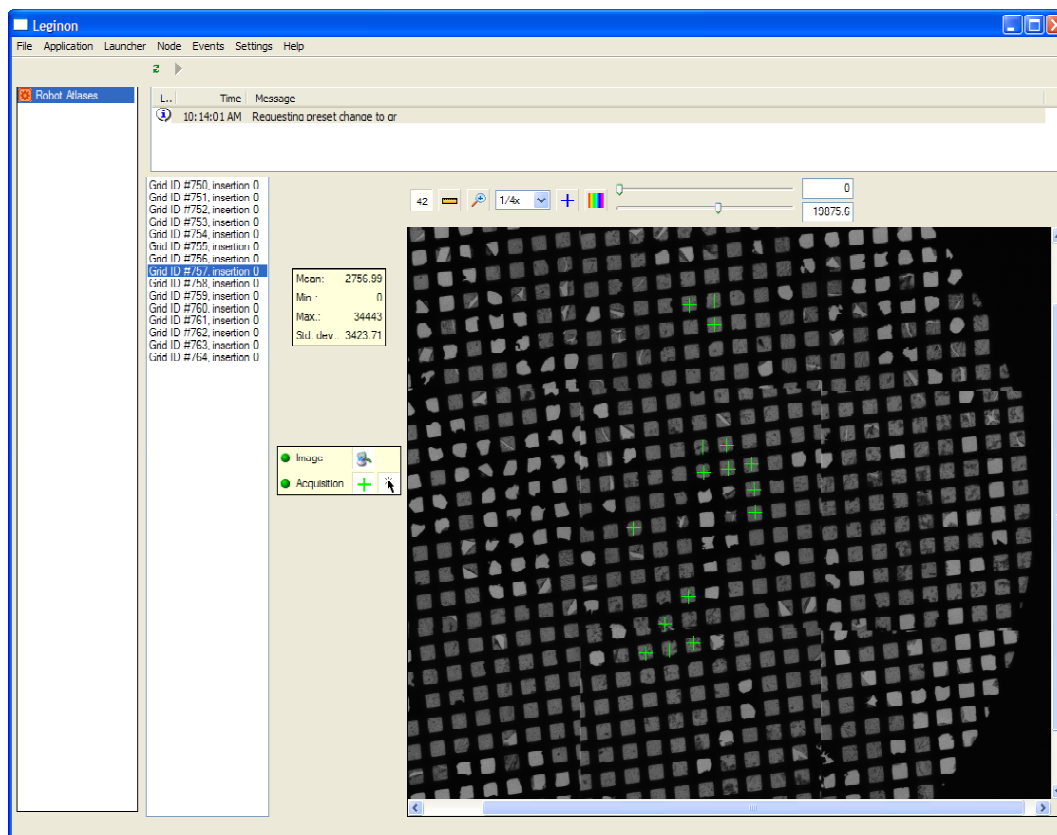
Leginon

File Application Launcher Node Events Settings Help

Robot Atlases

| L... | Time | Message |
|---|---|---|
| | 10:14:01 AM | Requesting preset change to gr |

Grid ID #750, insertion 0
Grid ID #751, insertion 0
Grid ID #752, insertion 0
Grid ID #753, insertion 0
Grid ID #754, insertion 0
Grid ID #755, insertion 0
Grid ID #756, insertion 0
Grid ID #757, insertion 0
Grid ID #758, insertion 0
Grid ID #759, insertion 0
Grid ID #760, insertion 0
Grid ID #761, insertion 0
Grid ID #762, insertion 0
Grid ID #763, insertion 0
Grid ID #764, insertion 0

42 1/4x 0 10075.6

| | |
|---|---|
| Mean: | 2756.99 |
| Min.: | 0 |
| Max.: | 34443 |
| Std. dev.: | 3423.71 |

Image
Acquisition